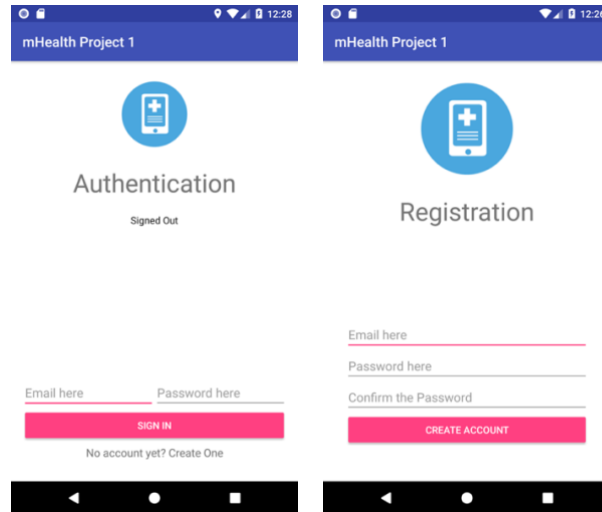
12:28

mHealth Project 1

Authentication

Signed Out

Email here

Password here

SIGN IN

No account yet? Create One

12:2

mHealth Project 1

Registration

Email here

Password here

Confirm the Password

CREATE ACCOUNT